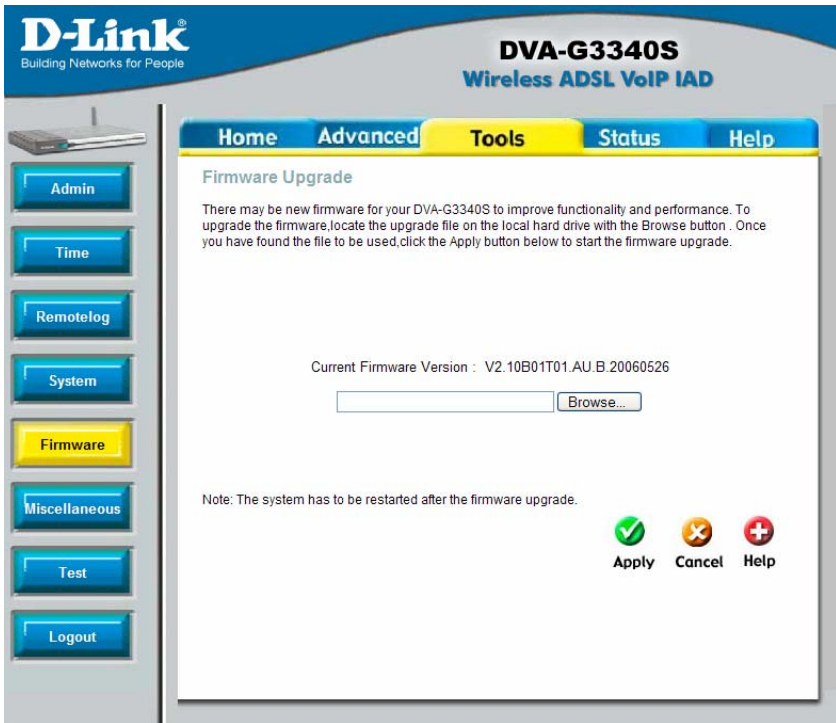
D-Link®
Building Networks for People

DVA-G3340S
Wireless ADSL VoIP IAD

Home
Advanced
Tools
Status
Help

Admin
Time
Remotelog
System
Firmware
Miscellaneous
Test
Logout

Firmware Upgrade

There may be new firmware for your DVA-G3340S to improve functionality and performance. To upgrade the firmware,locate the upgrade file on the local hard drive with the Browse button . Once you have found the file to be used,click the Apply button below to start the firmware upgrade.

Current Firmware Version : V2.10B01T01.AU.B.20060526

Browse...

Note: The system has to be restarted after the firmware upgrade.

Apply
Cancel
Help